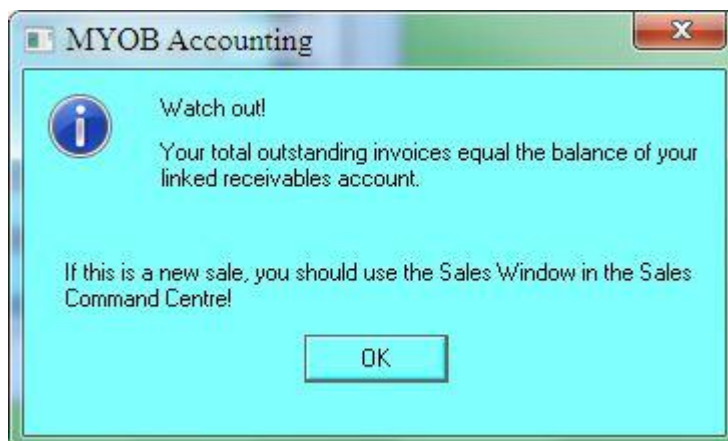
MYOB Accounting

Watch out!

Your total outstanding invoices equal the balance of your linked receivables account.

If this is a new sale, you should use the Sales Window in the Sales Command Centre!

OK